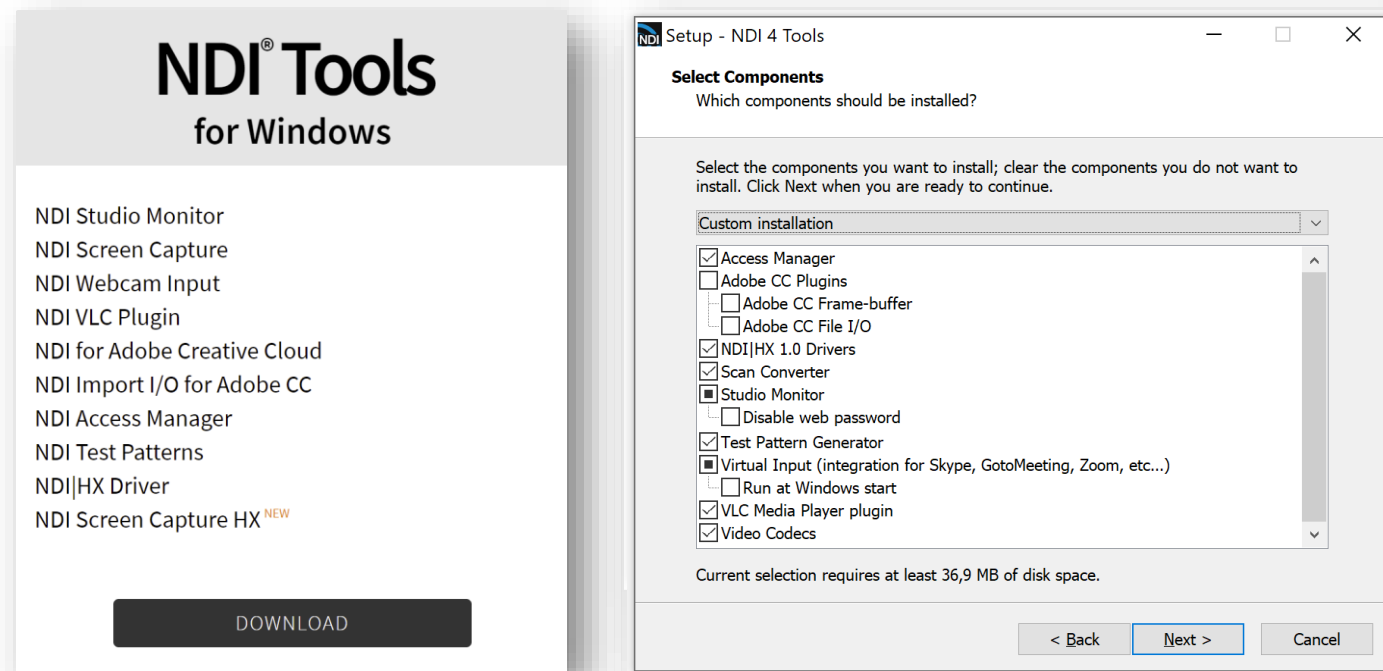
NDI® Tools
for Windows

NDI Studio Monitor
NDI Screen Capture
NDI Webcam Input
NDI VLC Plugin
NDI for Adobe Creative Cloud
NDI Import I/O for Adobe CC
NDI Access Manager
NDI Test Patterns
NDI|HX Driver
NDI Screen Capture HX NEW

DOWNLOAD

Setup - NDI 4 Tools

Select Components
Which components should be installed?

Select the components you want to install; clear the components you do not want to install. Click Next when you are ready to continue.

Custom installation

Access Manager
Adobe CC Plugins
Adobe CC Frame-buffer
Adobe CC File I/O
NDI|HX 1.0 Drivers
Scan Converter
Studio Monitor
Disable web password
Test Pattern Generator
Virtual Input (integration for Skype, GotoMeeting, Zoom, etc...)
Run at Windows start
VLC Media Player plugin
Video Codecs

Current selection requires at least 36,9 MB of disk space.

< Back
Next >
Cancel